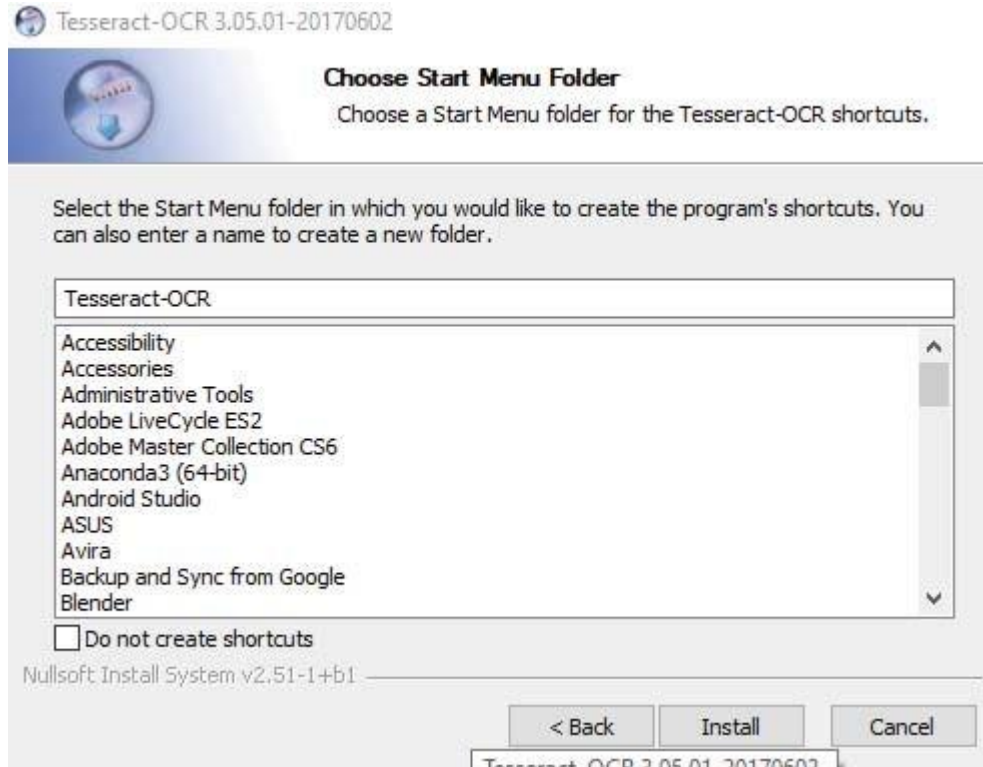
Tesseract-OCR 3.05.01-20170602

Choose Start Menu Folder
Choose a Start Menu folder for the Tesseract-OCR shortcuts.

Select the Start Menu folder in which you would like to create the program's shortcuts. You can also enter a name to create a new folder.

Tesseract-OCR

Accessibility
Accessories
Administrative Tools
Adobe LiveCycle ES2
Adobe Master Collection CS6
Anaconda3 (64-bit)
Android Studio
ASUS
Avira
Backup and Sync from Google
Blender

Do not create shortcuts

Nullsoft Install System v2.51-1+b1

< Back
Install
Cancel

Tesseract-OCR 3.05.01-20170602